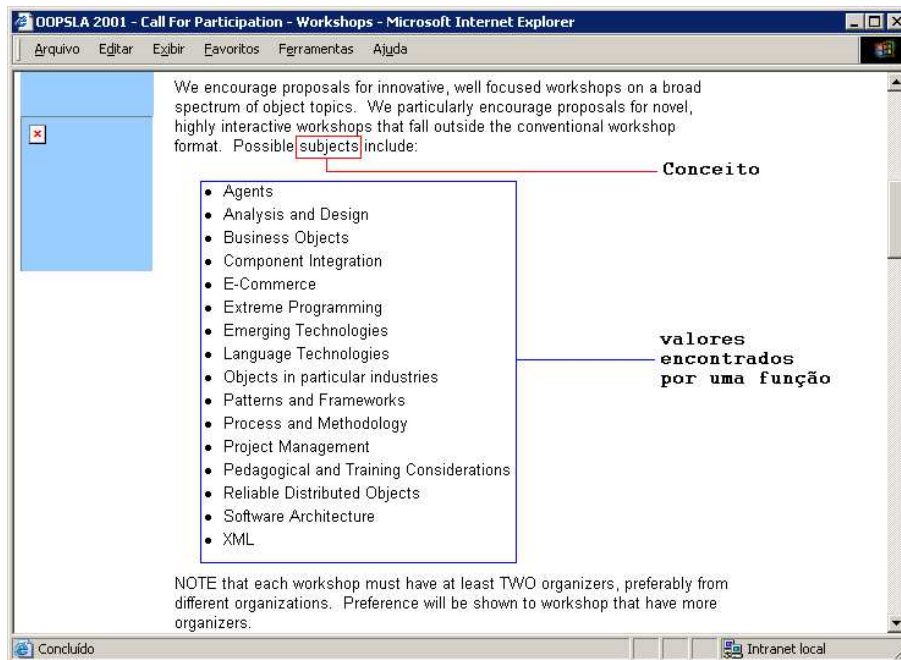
OOPSLA 2001 - Call For Participation - Workshops - Microsoft Internet Explorer

Arquivo Editar Exibir Favoritos Ferramentas Ajuda

We encourage proposals for innovative, well focused workshops on a broad spectrum of object topics. We particularly encourage proposals for novel, highly interactive workshops that fall outside the conventional workshop format. Possible subjects include:

Conceito

- Agents
- Analysis and Design
- Business Objects
- Component Integration
- E-Commerce
- Extreme Programming
- Emerging Technologies
- Language Technologies
- Objects in particular industries
- Patterns and Frameworks
- Process and Methodology
- Project Management
- Pedagogical and Training Considerations
- Reliable Distributed Objects
- Software Architecture
- XML

valores encontrados por uma função

NOTE that each workshop must have at least TWO organizers, preferably from different organizations. Preference will be shown to workshop that have more organizers.

Concluído

Intranet local